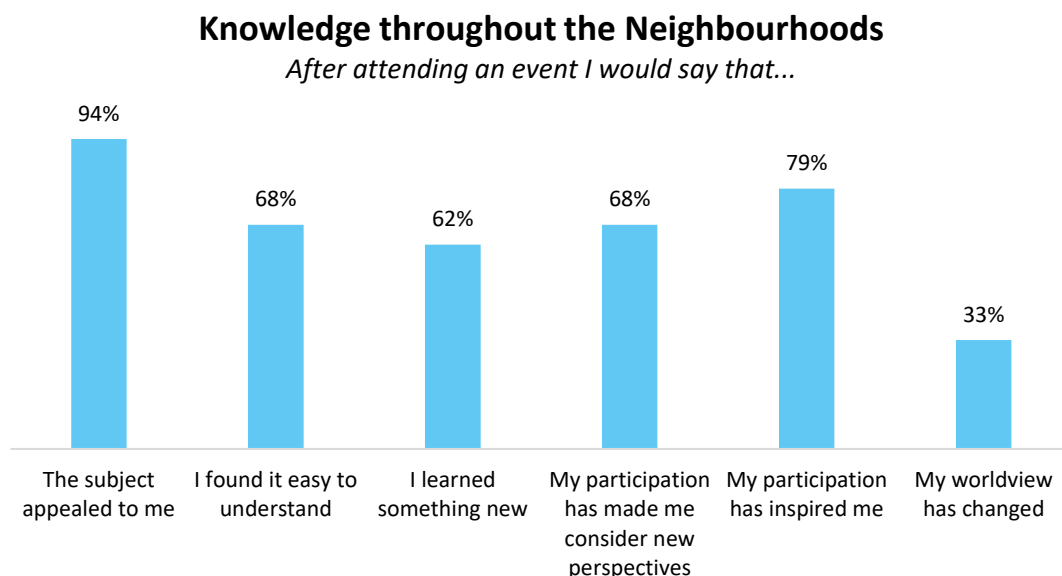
Knowledge throughout the Neighbourhoods

After attending an event I would say that...

| The subject appealed to me | I found it easy to understand | I learned something new | My participation has made me consider new perspectives | My participation has inspired me | My worldview has changed |
|---|---|---|---|---|---|
| 94% | 68% | 62% | 68% | 79% | 33% |